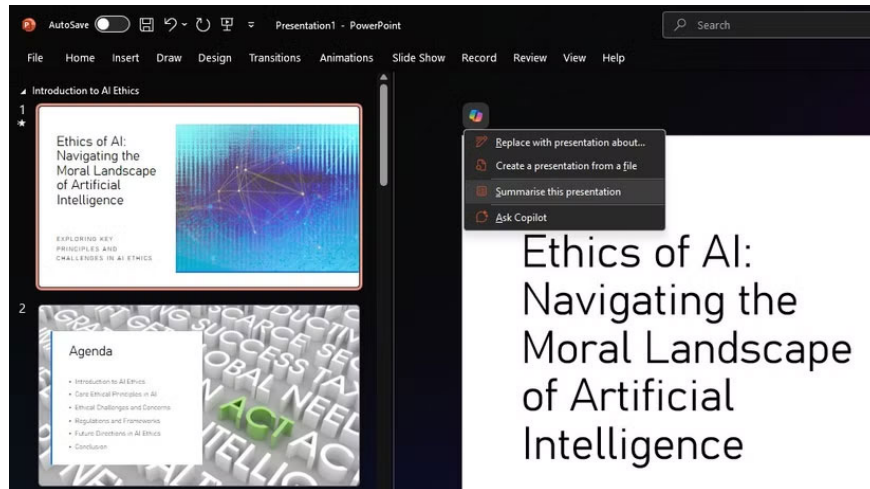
AutoSave Presentation1 - PowerPoint

Search

File Home Insert Draw Design Transitions Animations Slide Show Record Review View Help

Introduction to AI Ethics

1

Ethics of AI: Navigating the Moral Landscape of Artificial Intelligence

EXPLORING KEY PRINCIPLES AND CHALLENGES IN AI ETHICS

2

Agenda

• Introduction to AI Ethics
• Core Ethical Principles in AI
• Ethical Challenges and Concerns
• Regulations and Frameworks
• Future Directions in AI Ethics
• Conclusion

Replace with presentation about...
Create a presentation from a file
Summarise this presentation
Ask Copilot

Ethics of AI: Navigating the Moral Landscape of Artificial Intelligence